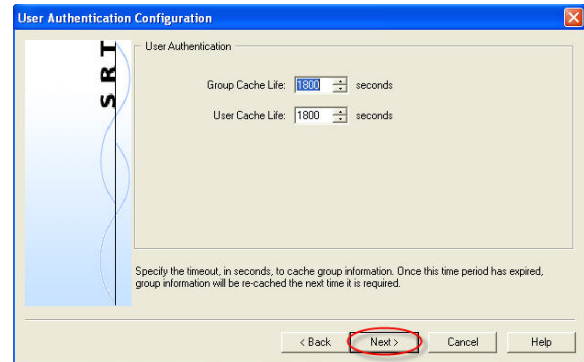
User Authentication Configuration

SRT

User Authentication

Group Cache Life: 1800 seconds

User Cache Life: 1800 seconds

Specify the timeout, in seconds, to cache group information. Once this time period has expired, group information will be re-cached the next time it is required.

< Back

Next >

Cancel

Help